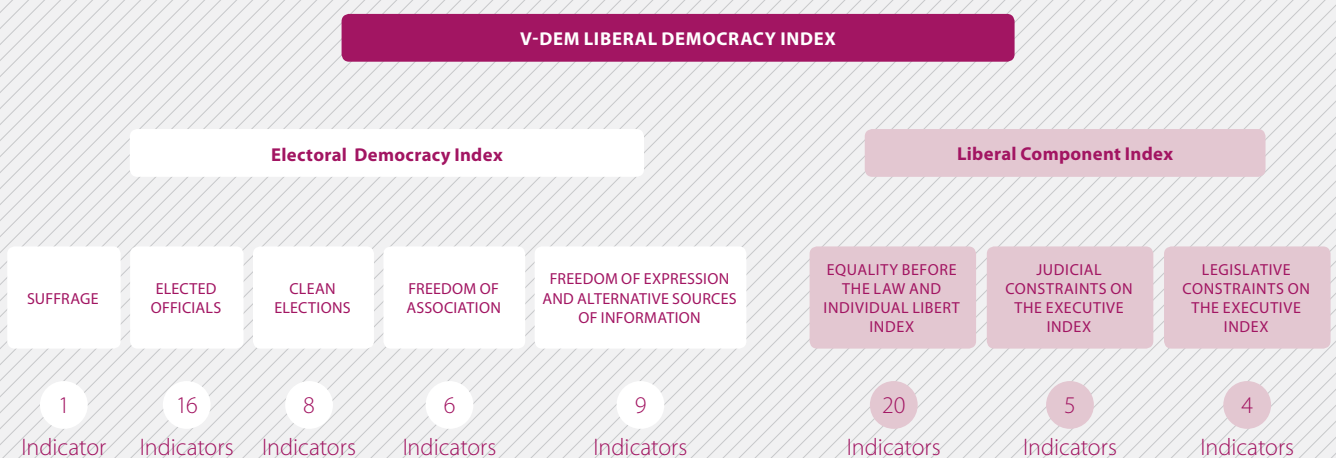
V-DEM LIBERAL DEMOCRACY INDEX

Electoral Democracy Index

Liberal Component Index

SUFFRAGE

ELECTED OFFICIALS

CLEAN ELECTIONS

FREEDOM OF ASSOCIATION

FREEDOM OF EXPRESSION AND ALTERNATIVE SOURCES OF INFORMATION

EQUALITY BEFORE THE LAW AND INDIVIDUAL LIBERT INDEX

JUDICIAL CONSTRAINTS ON THE EXECUTIVE INDEX

LEGISLATIVE CONSTRAINTS ON THE EXECUTIVE INDEX

1 Indicator

16 Indicators

8 Indicators

6 Indicators

9 Indicators

20 Indicators

5 Indicators

4 Indicators